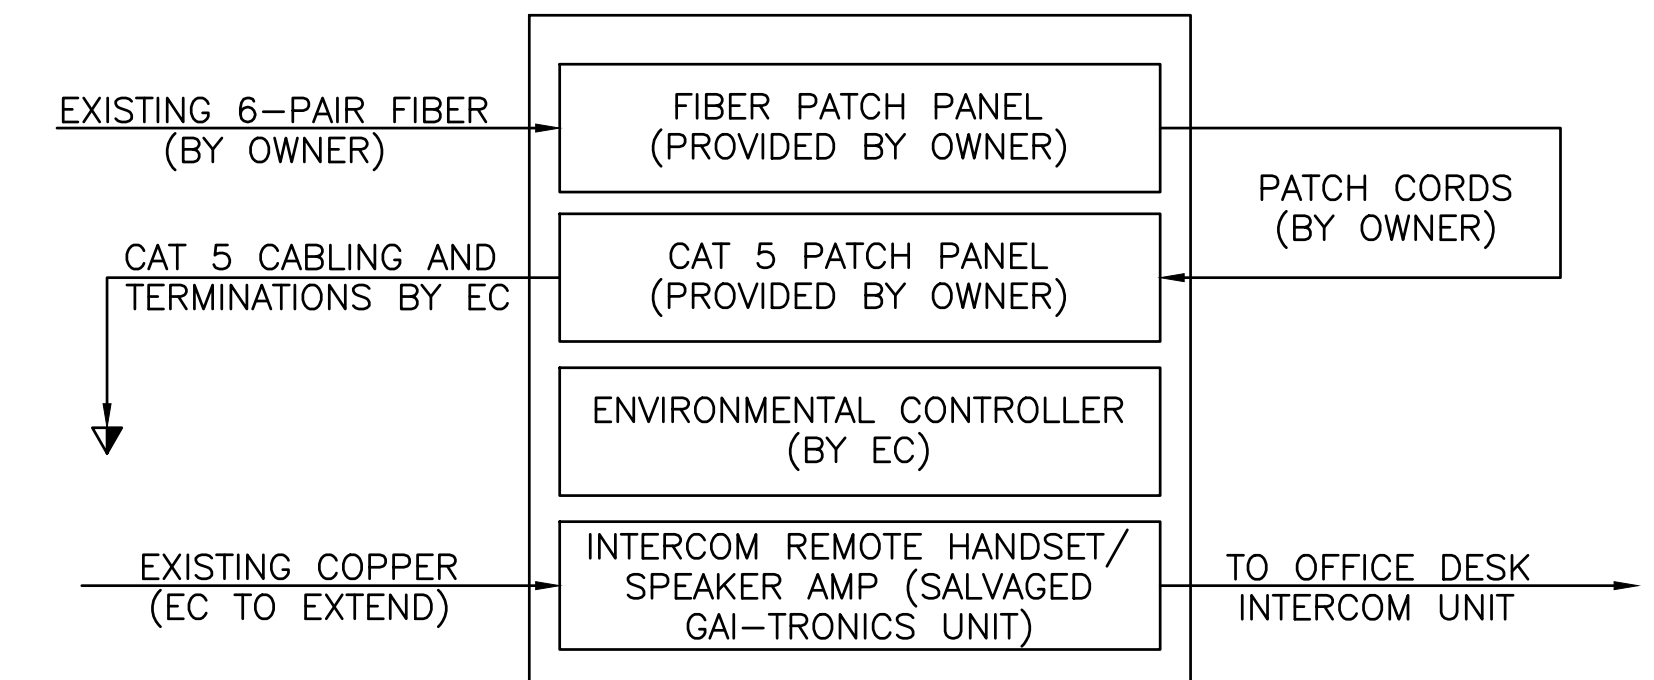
EXISTING 6–PAIR FIBER
(BY OWNER)

FIBER PATCH PANEL
(PROVIDED BY OWNER)

PATCH CORDS
(BY OWNER)

CAT 5 CABLING AND
TERMINATIONS BY EC

CAT 5 PATCH PANEL
(PROVIDED BY OWNER)

ENVIRONMENTAL CONTROLLER
(BY EC)

EXISTING COPPER
(EC TO EXTEND)

INTERCOM REMOTE HANDSET/
SPEAKER AMP (SALVAGED
GAI–TRONICS UNIT)

TO OFFICE DESK
INTERCOM UNIT